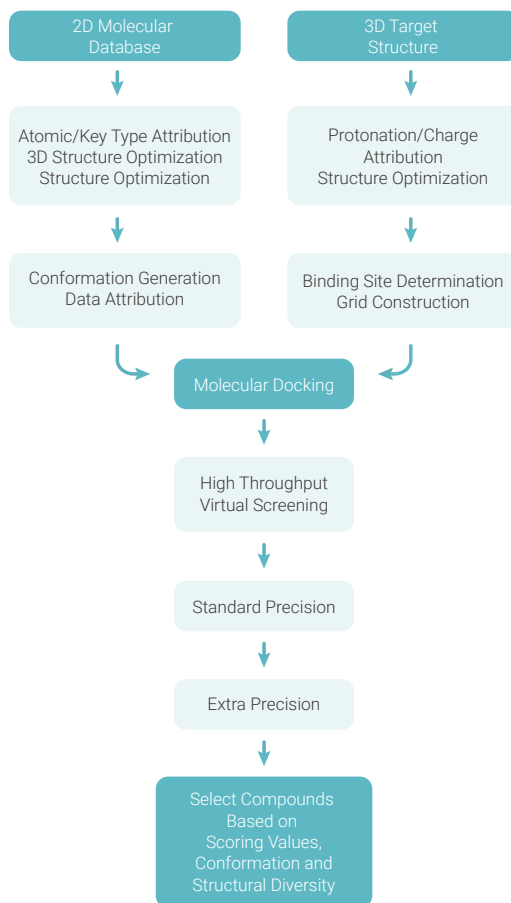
2D Molecular Database

Atomic/Key Type Attribution
3D Structure Optimization
Structure Optimization

Conformation Generation
Data Attribution

3D Target Structure

Protonation/Charge Attribution
Structure Optimization

Binding Site Determination
Grid Construction

Molecular Docking

High Throughput Virtual Screening

Standard Precision

Extra Precision

Select Compounds Based on Scoring Values, Conformation and Structural Diversity